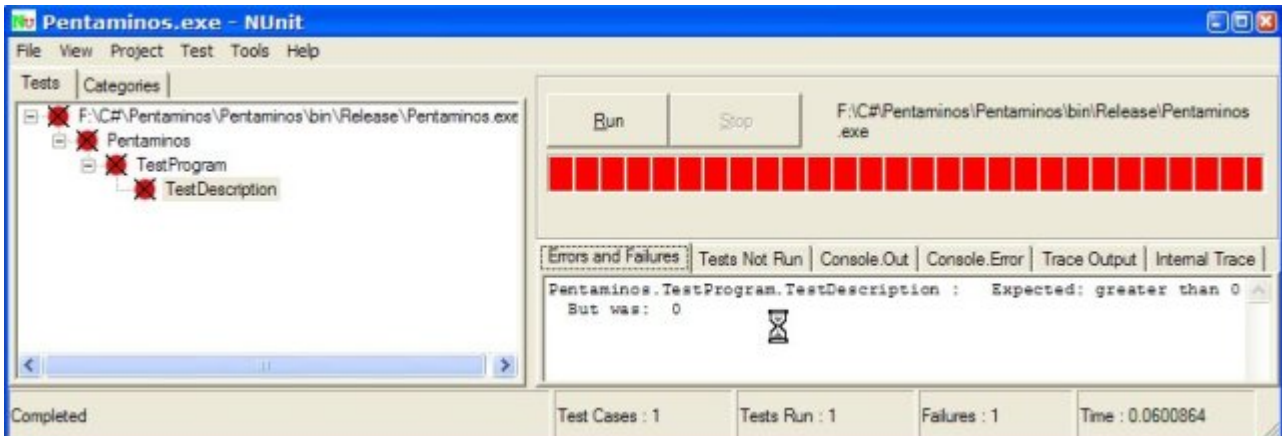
Pentaminos.exe - NUnit

File View Project Test Tools Help

Tests Categories

F:\C#\Pentaminos\Pentaminos\bin\Release\Pentaminos.exe
Pentaminos
TestProgram
TestDescription

Run Stop

F:\C#\Pentaminos\Pentaminos\bin\Release\Pentaminos.exe

Errors and Failures | Tests Not Run | Console.Out | Console.Error | Trace Output | Internal Trace

Pentaminos.TestProgram.TestDescription : Expected: greater than 0
But was: 0

Completed | Test Cases : 1 | Tests Run : 1 | Failures : 1 | Time : 0.0600864